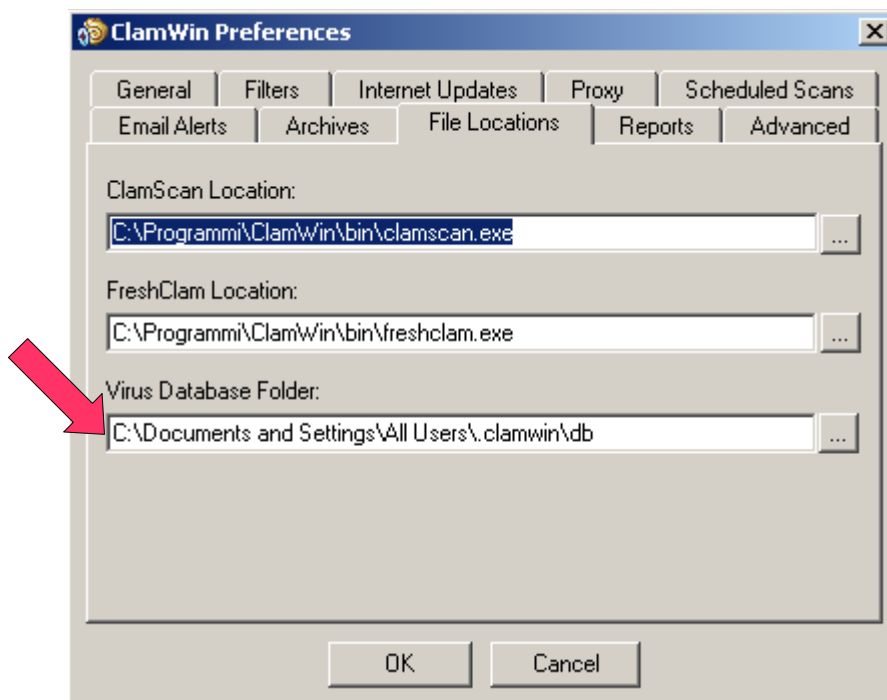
ClamWin Preferences

X

General | Filters | Internet Updates | Proxy | Scheduled Scans
Email Alerts | Archives | File Locations | Reports | Advanced

ClamScan Location:
C:\Programmi\ClamWin\bin\clamscan.exe
...

FreshClam Location:
C:\Programmi\ClamWin\bin\freshclam.exe
...

Virus Database Folder:
C:\Documents and Settings\All Users\.clamwin\db
...

OK
Cancel